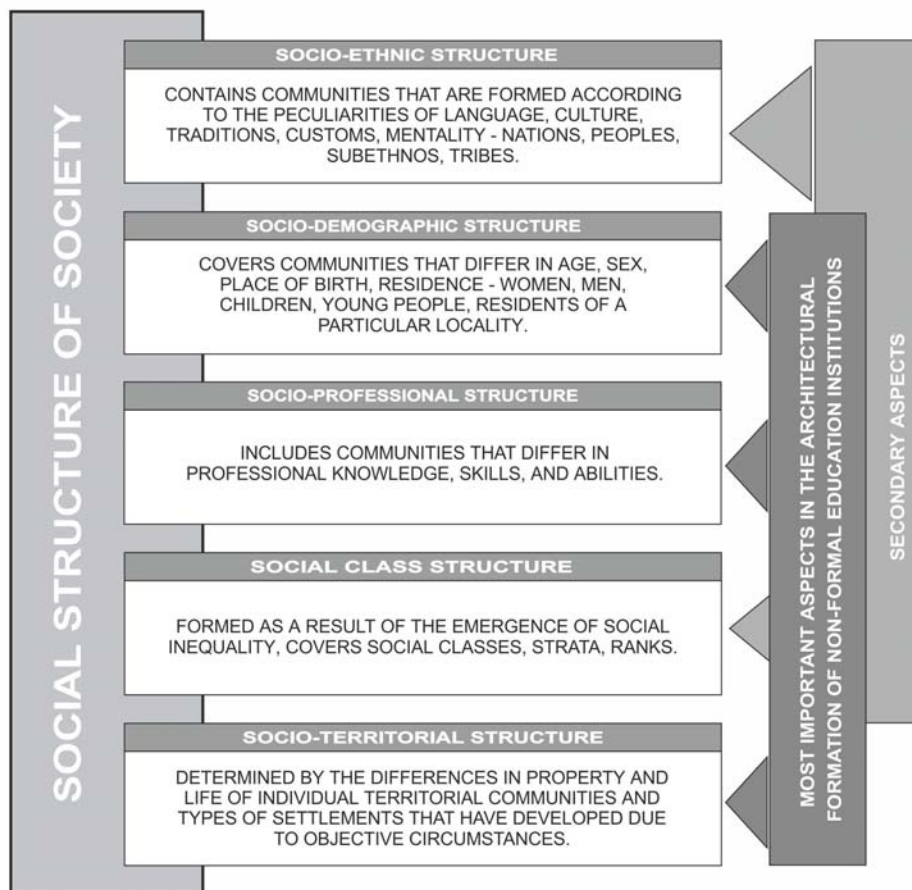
SOCIAL STRUCTURE OF SOCIETY

SOCIO-ETHNIC STRUCTURE

CONTAINS COMMUNITIES THAT ARE FORMED ACCORDING TO THE PECULIARITIES OF LANGUAGE, CULTURE, TRADITIONS, CUSTOMS, MENTALITY - NATIONS, PEOPLES, SUBETHNOS, TRIBES.

SOCIO-DEMOGRAPHIC STRUCTURE

COVERS COMMUNITIES THAT DIFFER IN AGE, SEX, PLACE OF BIRTH, RESIDENCE - WOMEN, MEN, CHILDREN, YOUNG PEOPLE, RESIDENTS OF A PARTICULAR LOCALITY.

SOCIO-PROFESSIONAL STRUCTURE

INCLUDES COMMUNITIES THAT DIFFER IN PROFESSIONAL KNOWLEDGE, SKILLS, AND ABILITIES.

SOCIAL CLASS STRUCTURE

FORMED AS A RESULT OF THE EMERGENCE OF SOCIAL INEQUALITY, COVERS SOCIAL CLASSES, STRATA, RANKS.

SOCIO-TERRITORIAL STRUCTURE

DETERMINED BY THE DIFFERENCES IN PROPERTY AND LIFE OF INDIVIDUAL TERRITORIAL COMMUNITIES AND TYPES OF SETTLEMENTS THAT HAVE DEVELOPED DUE TO OBJECTIVE CIRCUMSTANCES.

MOST IMPORTANT ASPECTS IN THE ARCHITECTURAL FORMATION OF NON-FORMAL EDUCATION INSTITUTIONS

SECONDARY ASPECTS